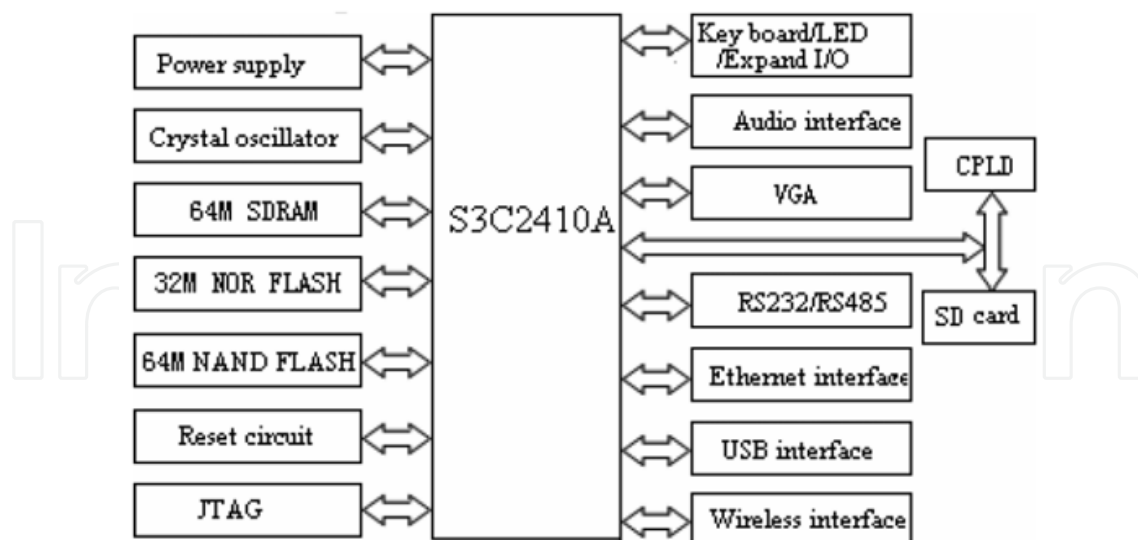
Power supply

Crystal oscillator

64M SDRAM

32M NOR FLASH

64M NAND FLASH

Reset circuit

JTAG

S3C2410A

Key board/LED /Expand I/O

Audio interface

VGA

CPLD

RS232/RS485

SD card

Ethernet interface

USB interface

Wireless interface